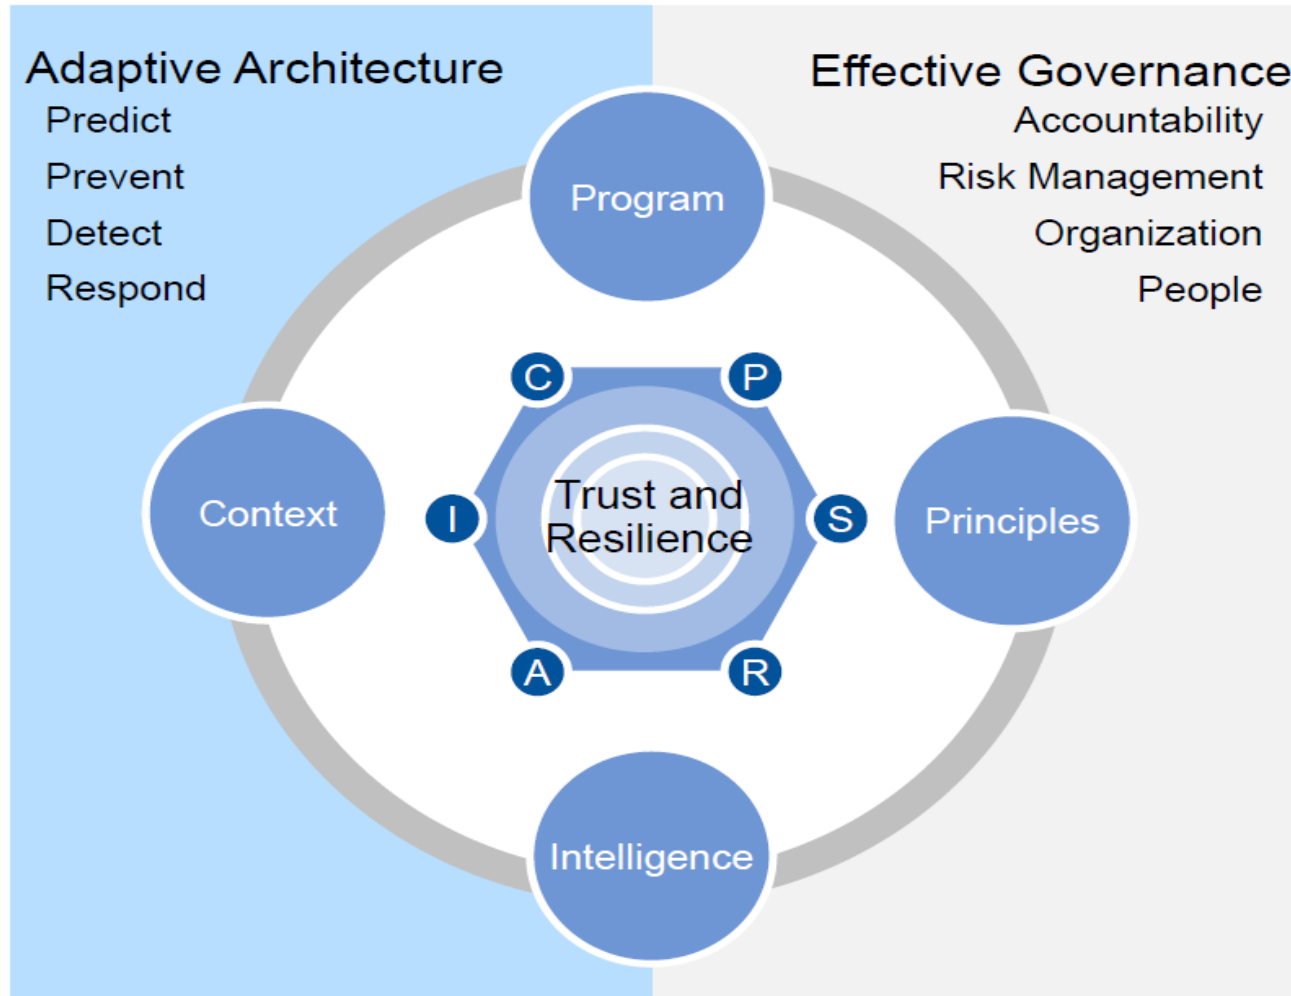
Adaptive Architecture
Predict
Prevent
Detect
Respond

Effective Governance
Accountability
Risk Management
Organization
People

Program

C
P
Context
I
Trust and Resilience
S
Principles
A
R

Intelligence